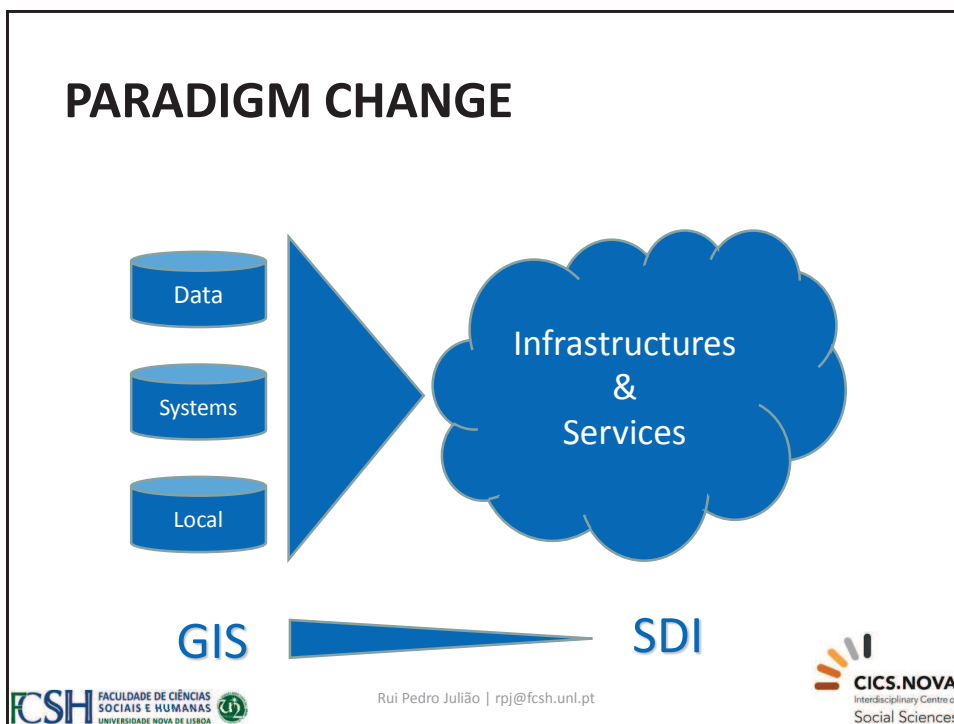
PARADIGM CHANGE

Data

Systems

Local

Infrastructures & Services

GIS

SDI

FCSH FACULDADE DE CIÊNCIAS SOCIAIS E HUMANAS UNIVERSIDADE NOVA DE LISBOA

Rui Pedro Julião | rpj@fcsh.unl.pt

CICS.NOVA Interdisciplinary Centre o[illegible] Social Sciences